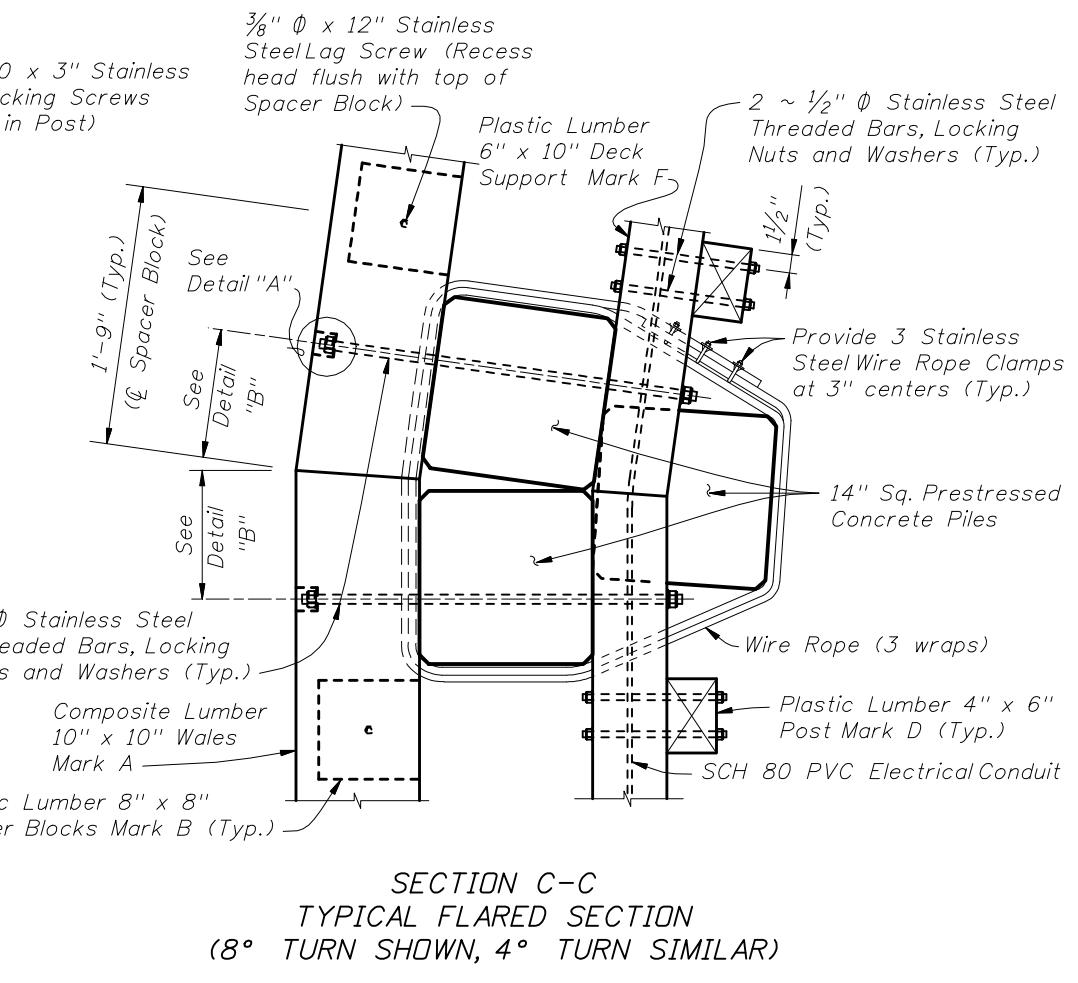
0 x 3" Stainless
cking Screws
in Post)

$\frac{3}{8}$" Ø x 12" Stainless Steel Lag Screw (Recess head flush with top of Spacer Block)

Plastic Lumber 6" x 10" Deck Support Mark F

2 ~ $\frac{1}{2}$" Ø Stainless Steel Threaded Bars, Locking Nuts and Washers (Typ.)

$1\frac{1}{2}$" (Typ.)

1'-9" (Typ.) (℄ Spacer Block)

See Detail "A"

See Detail "B"

Provide 3 Stainless Steel Wire Rope Clamps at 3" centers (Typ.)

14" Sq. Prestressed Concrete Piles

See Detail "B"

Ø Stainless Steel
eaded Bars, Locking
s and Washers (Typ.)

Wire Rope (3 wraps)

Composite Lumber 10" x 10" Wales Mark A

Plastic Lumber 4" x 6" Post Mark D (Typ.)

SCH 80 PVC Electrical Conduit

c Lumber 8" x 8"
er Blocks Mark B (Typ.)

SECTION C-C
TYPICAL FLARED SECTION
(8° TURN SHOWN, 4° TURN SIMILAR)